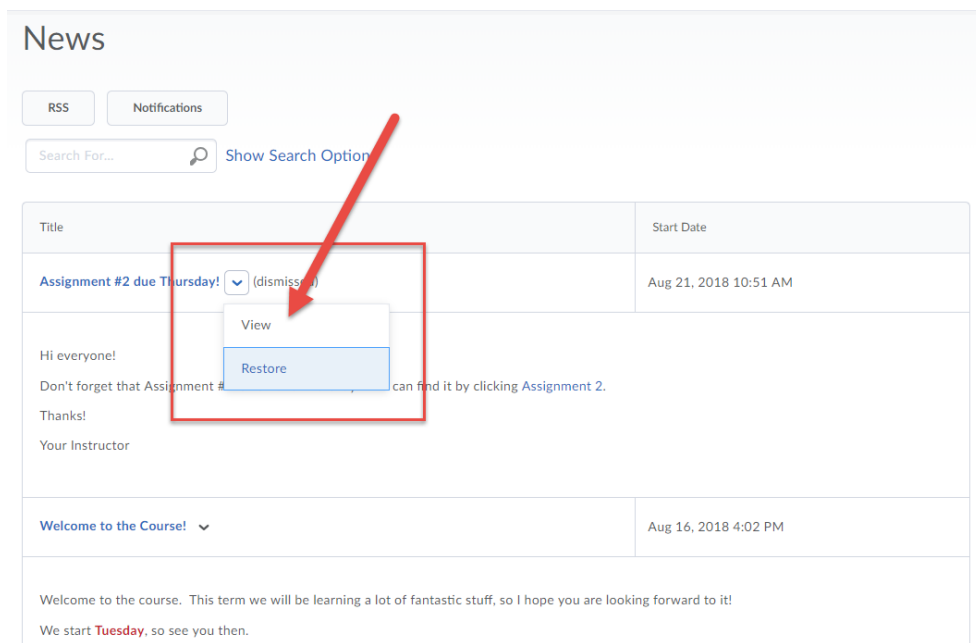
News

RSS

Notifications

Search For...

Show Search Option

| Title | Start Date |
|---|---|
| Assignment #2 due Thursday! (dismiss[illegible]) | Aug 21, 2018 10:51 AM |

View

Restore

Hi everyone!

Don't forget that Assignment # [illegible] can find it by clicking Assignment 2.

Thanks!

Your Instructor

| Welcome to the Course! | Aug 16, 2018 4:02 PM |
|---|---|

Welcome to the course. This term we will be learning a lot of fantastic stuff, so I hope you are looking forward to it!

We start Tuesday, so see you then.